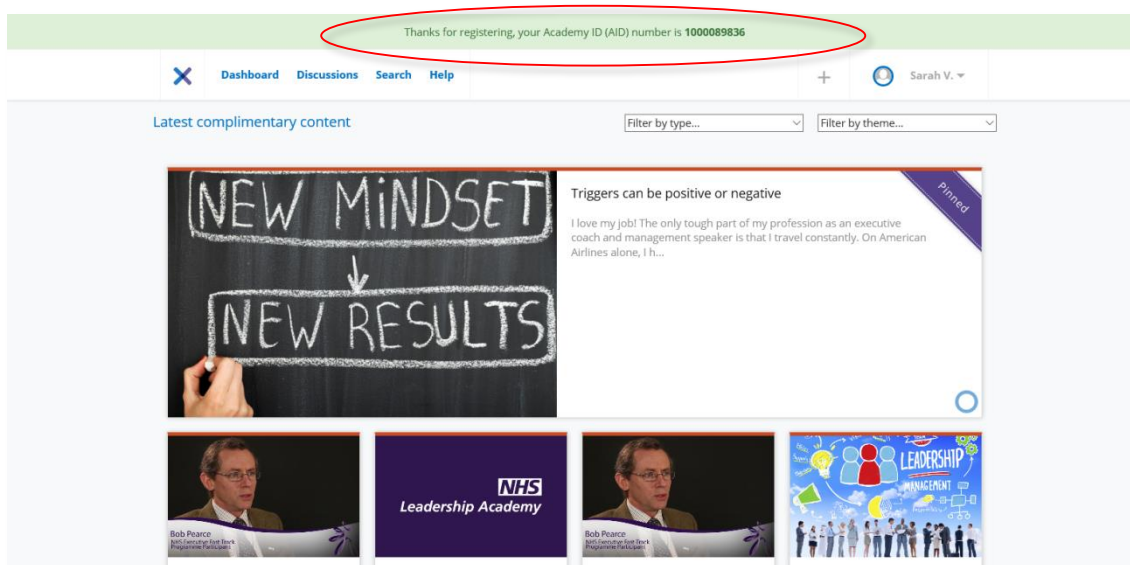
Thanks for registering, your Academy ID (AID) number is **1000089836**

Dashboard Discussions Search Help

+ Sarah V.

Latest complimentary content

Filter by type...

Filter by theme...

NEW MINDSET

NEW RESULTS

Triggers can be positive or negative

Pinned

I love my job! The only tough part of my profession as an executive coach and management speaker is that I travel constantly. On American Airlines alone, I h...

Bob Pearce
NHS Executive Fast Track Programme Participant

NHS
Leadership Academy

Bob Pearce
NHS Executive Fast Track Programme Participant

LEADERSHIP
MANAGEMENT